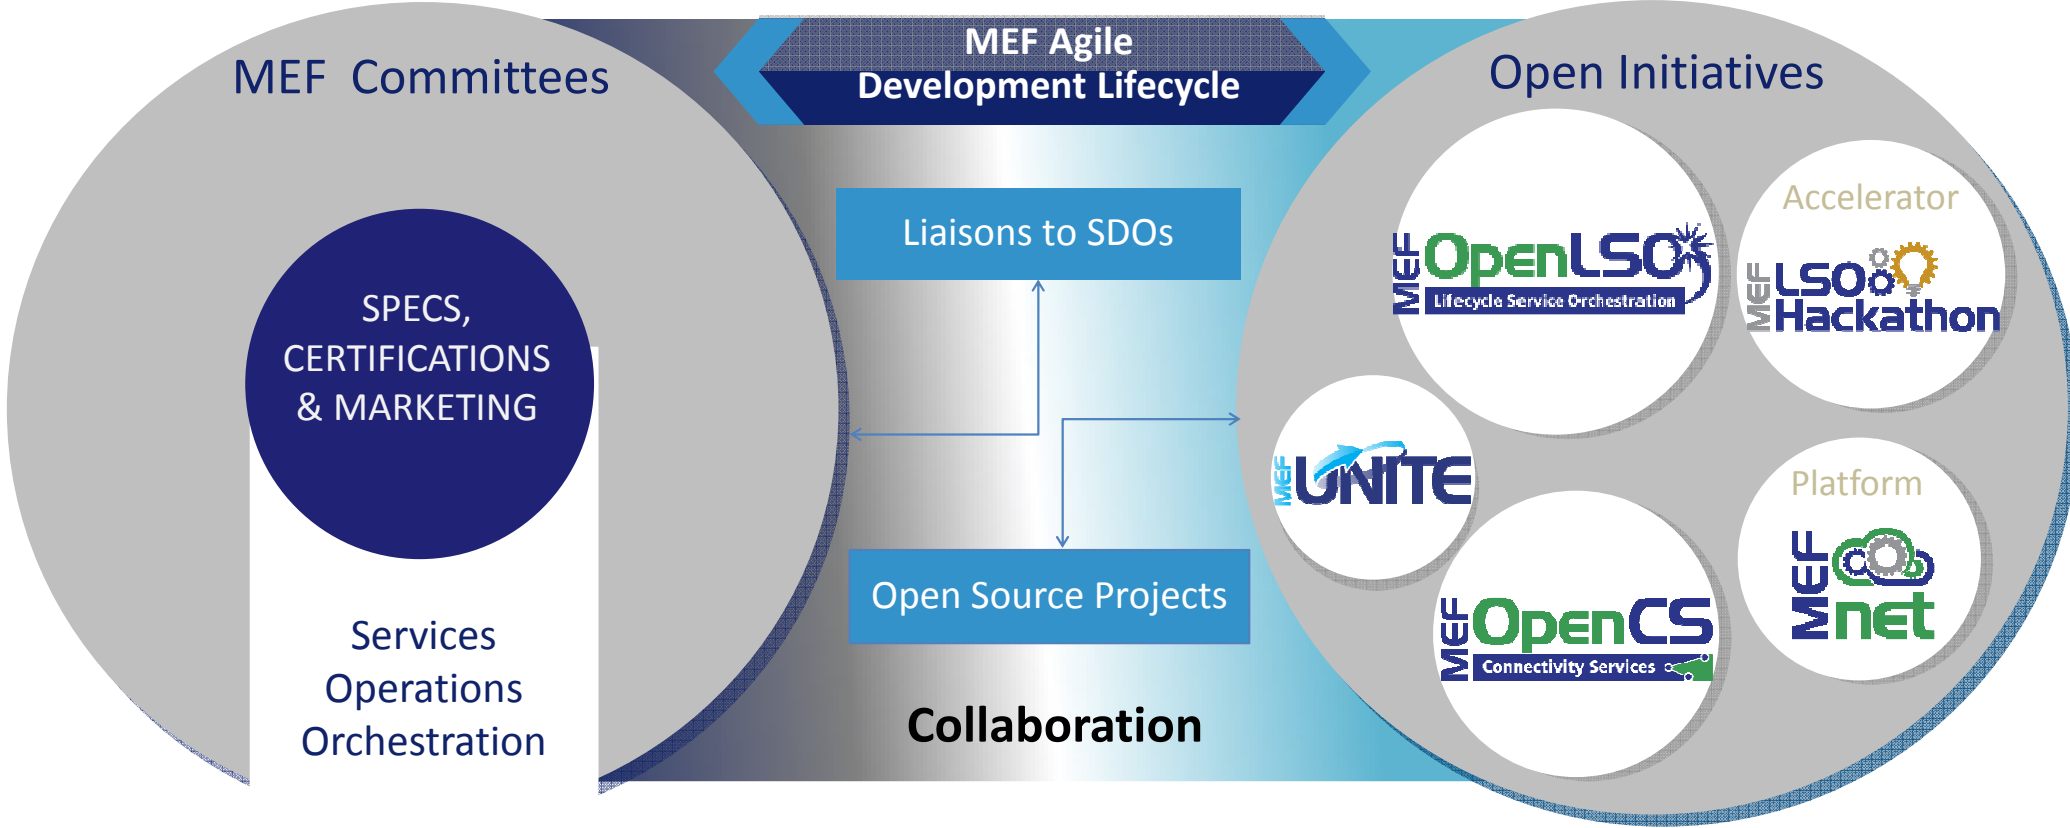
MEF Committees

MEF Agile Development Lifecycle

Open Initiatives

SPECS, CERTIFICATIONS & MARKETING

Services Operations Orchestration

Liaisons to SDOs

Open Source Projects

Collaboration

MEF OpenLSO
Lifecycle Service Orchestration

Accelerator

MEF LSO Hackathon

MEF UNITE

MEF OpenCS
Connectivity Services

Platform

MEF net